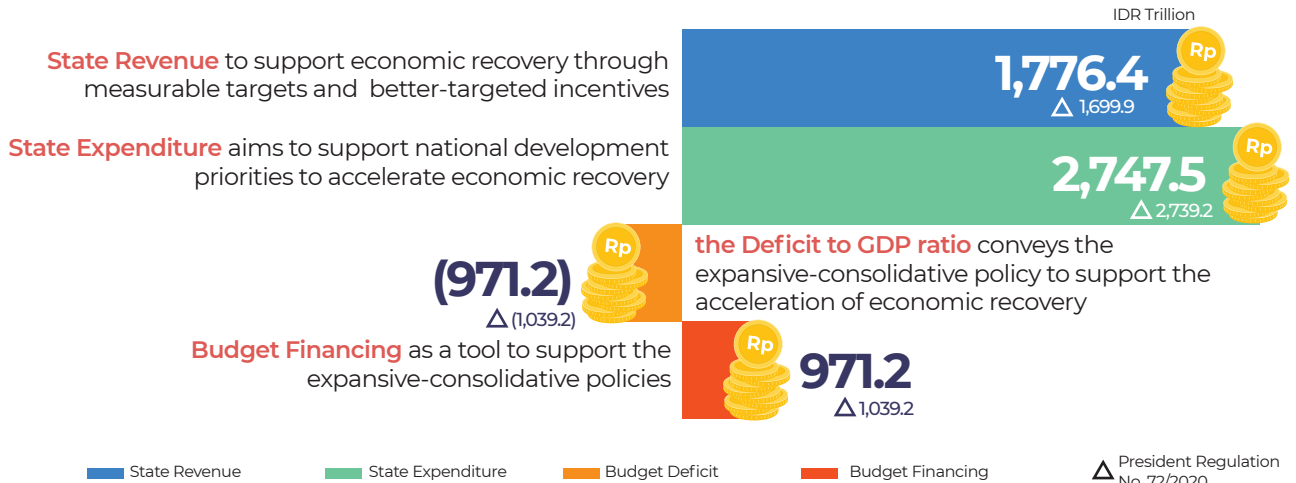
IDR Trillion

State Revenue to support economic recovery through measurable targets and better-targeted incentives

Rp
1,776.4
$\triangle$ 1,699.9

State Expenditure aims to support national development priorities to accelerate economic recovery

Rp
2,747.5
$\triangle$ 2,739.2

Rp
(971.2)
$\triangle$ (1,039.2)

the Deficit to GDP ratio conveys the expansive-consolidative policy to support the acceleration of economic recovery

Budget Financing as a tool to support the expansive-consolidative policies

Rp
971.2
$\triangle$ 1,039.2

State Revenue
State Expenditure
Budget Deficit
Budget Financing
$\triangle$ President Regulation No. 72/2020